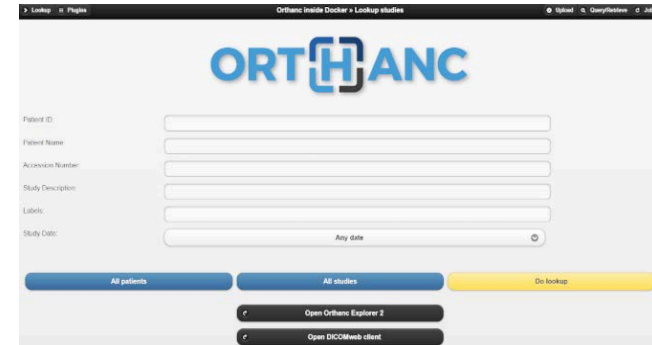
Lookup Plugins

Orthanc inside Docker » Lookup studies

Upload Query/Retrieve Job

ORTHANC

Patient ID:

Patient Name:

Accession Number:

Study Description:

Labels:

Study Date:

Any date

All patients

All studies

Do lookup

Open Orthanc Explorer 2

Open DICOMweb client